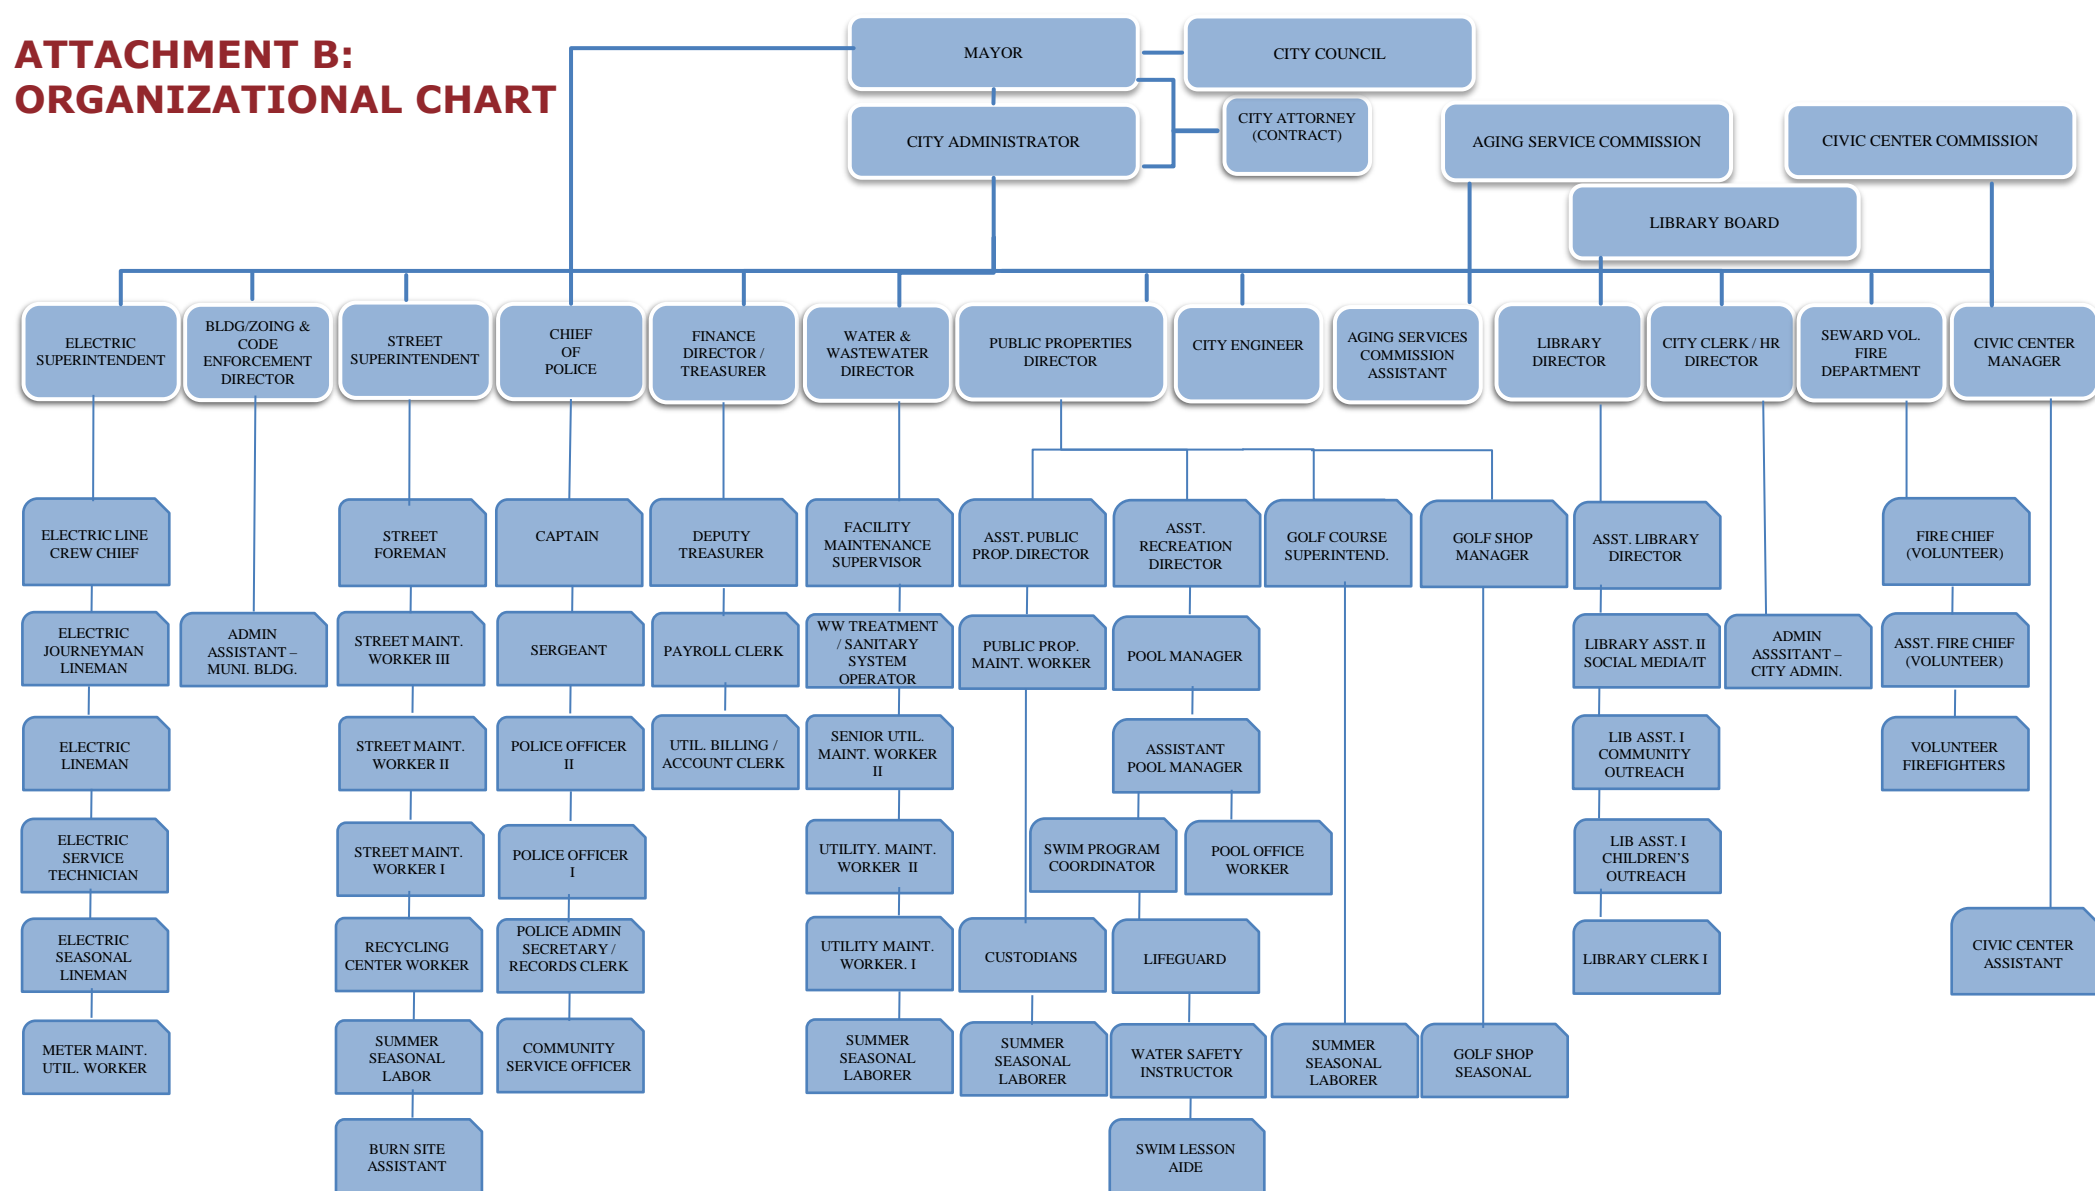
ATTACHMENT B:
ORGANIZATIONAL CHART

MAYOR

CITY COUNCIL

CITY ADMINISTRATOR

CITY ATTORNEY (CONTRACT)

AGING SERVICE COMMISSION

CIVIC CENTER COMMISSION

LIBRARY BOARD

ELECTRIC SUPERINTENDENT

BLDG/ZOING & CODE ENFORCEMENT DIRECTOR

STREET SUPERINTENDENT

CHIEF OF POLICE

FINANCE DIRECTOR / TREASURER

WATER & WASTEWATER DIRECTOR

PUBLIC PROPERTIES DIRECTOR

CITY ENGINEER

AGING SERVICES COMMISSION ASSISTANT

LIBRARY DIRECTOR

CITY CLERK / HR DIRECTOR

SEWARD VOL. FIRE DEPARTMENT

CIVIC CENTER MANAGER

ELECTRIC LINE CREW CHIEF

ELECTRIC JOURNEYMAN LINEMAN

ELECTRIC LINEMAN

ELECTRIC SERVICE TECHNICIAN

ELECTRIC SEASONAL LINEMAN

METER MAINT. UTIL. WORKER

ADMIN ASSISTANT – MUNI. BLDG.

STREET FOREMAN

STREET MAINT. WORKER III

STREET MAINT. WORKER II

STREET MAINT. WORKER I

RECYCLING CENTER WORKER

SUMMER SEASONAL LABOR

BURN SITE ASSISTANT

CAPTAIN

SERGEANT

POLICE OFFICER II

POLICE OFFICER I

POLICE ADMIN SECRETARY / RECORDS CLERK

COMMUNITY SERVICE OFFICER

DEPUTY TREASURER

PAYROLL CLERK

UTIL. BILLING / ACCOUNT CLERK

FACILITY MAINTENANCE SUPERVISOR

WW TREATMENT / SANITARY SYSTEM OPERATOR

SENIOR UTIL. MAINT. WORKER II

UTILITY. MAINT. WORKER II

UTILITY MAINT. WORKER. I

SUMMER SEASONAL LABORER

ASST. PUBLIC PROP. DIRECTOR

PUBLIC PROP. MAINT. WORKER

CUSTODIANS

SUMMER SEASONAL LABORER

ASST. RECREATION DIRECTOR

POOL MANAGER

ASSISTANT POOL MANAGER

SWIM PROGRAM COORDINATOR

POOL OFFICE WORKER

LIFEGUARD

WATER SAFETY INSTRUCTOR

SWIM LESSON AIDE

GOLF COURSE SUPERINTEND.

SUMMER SEASONAL LABORER

GOLF SHOP MANAGER

GOLF SHOP SEASONAL

ASST. LIBRARY DIRECTOR

LIBRARY ASST. II SOCIAL MEDIA/IT

LIB ASST. I COMMUNITY OUTREACH

LIB ASST. I CHILDREN'S OUTREACH

LIBRARY CLERK I

ADMIN ASSISTANT – CITY ADMIN.

FIRE CHIEF (VOLUNTEER)

ASST. FIRE CHIEF (VOLUNTEER)

VOLUNTEER FIREFIGHTERS

CIVIC CENTER ASSISTANT